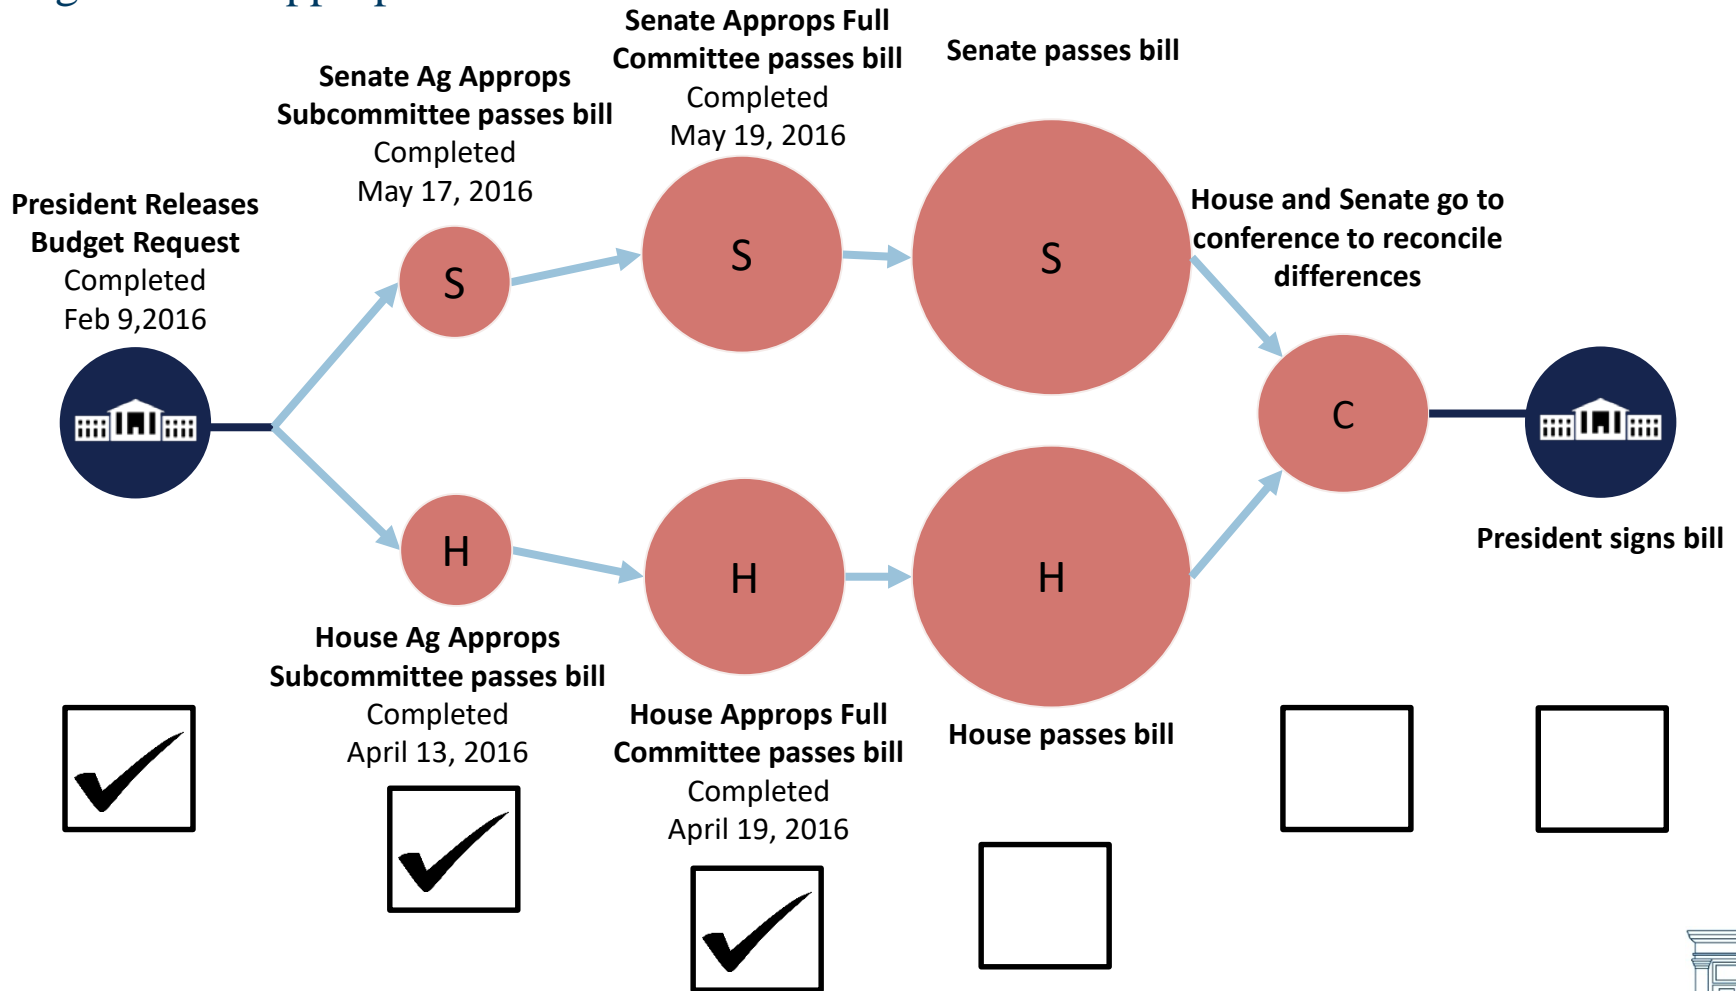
President Releases Budget Request
Completed
Feb 9,2016

Senate Ag Approps Subcommittee passes bill
Completed
May 17, 2016

Senate Approps Full Committee passes bill
Completed
May 19, 2016

Senate passes bill

S

S

S

House and Senate go to conference to reconcile differences

C

President signs bill

H

H

H

House Ag Approps Subcommittee passes bill
Completed
April 13, 2016

House Approps Full Committee passes bill
Completed
April 19, 2016

House passes bill